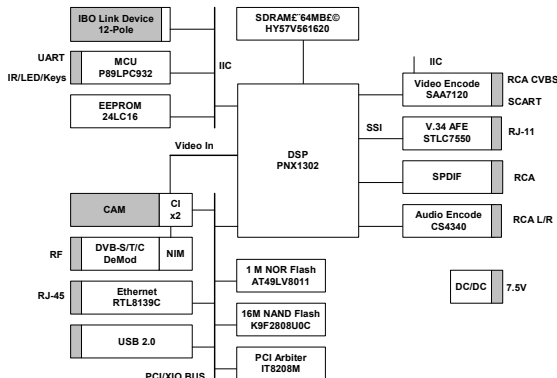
IBO Link Device 12-Pole

SDRAM£¨64MB£©
HY57V561620

UART
IR/LED/Keys

MCU
P89LPC932

IIC

IIC

EEPROM
24LC16

Video Encode
SAA7120

RCA CVBS
SCART

SSI

V.34 AFE
STLC7550

RJ-11

Video In

DSP
PNX1302

SPDIF

RCA

CAM

CI
x2

Audio Encode
CS4340

RCA L/R

RF

DVB-S/T/C
DeMod

NIM

1 M NOR Flash
AT49LV8011

DC/DC

7.5V

RJ-45

Ethernet
RTL8139C

16M NAND Flash
K9F2808U0C

USB 2.0

PCI Arbiter
IT8208M

PCI/XIO BUS